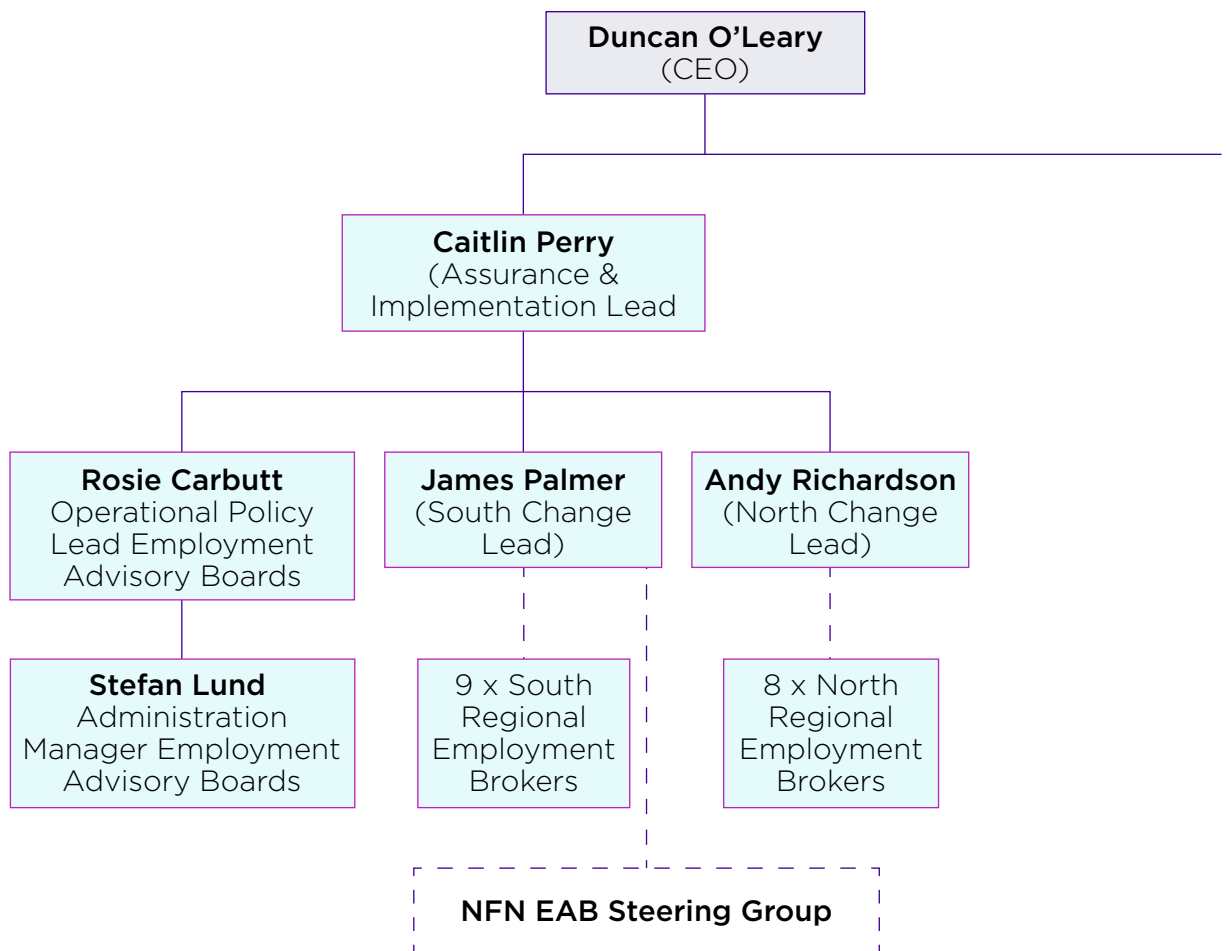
Duncan O'Leary
(CEO)

Caitlin Perry
(Assurance & Implementation Lead

Rosie Carbutt
Operational Policy Lead Employment Advisory Boards

James Palmer
(South Change Lead)

Andy Richardson
(North Change Lead)

Stefan Lund
Administration Manager Employment Advisory Boards

9 x South Regional Employment Brokers

8 x North Regional Employment Brokers

NFN EAB Steering Group